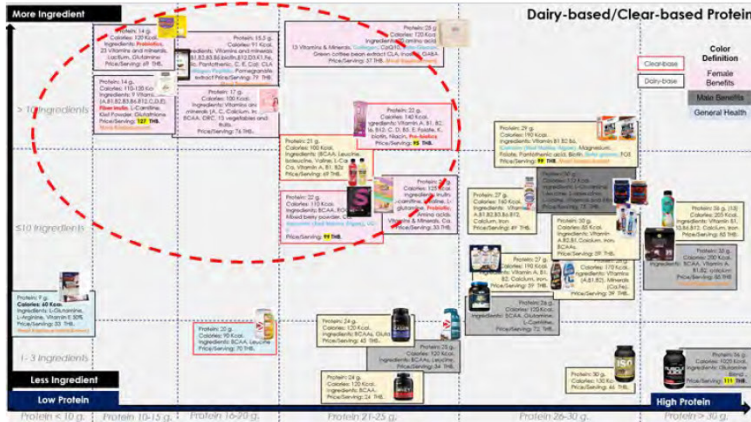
More Ingredient

Dairy-based/Clear-based Protein

Color Definition

Clearbase

Dairy-base

Female Benefits

Male Benefits

General Health

> 10 Ingredients

≤10 Ingredients

1 - 3 Ingredients

Less Ingredient

Low Protein

High Protein

Protein < 10 g.

Protein 10-15 g.

Protein 16-20 g.

Protein 21-25 g.

Protein 26-30 g.

Protein > 30 g.

Protein: 14 g. Calories: 120 Kcal. Ingredients: Prebiotics, 23 Vitamins and minerals, Lactium, Glutathione Price/Serving: 127 THB.

Protein: 15.5 g. Calories: 91 Kcal. Ingredients: Vitamins and minerals, Pantothenic, C, E, CoQ, Collagen Peptide, Pomegranate extract Price/Serving: 39 THB.

Protein: 25 g. Calories: 120 Kcal. Ingredients: 18 Amino acids, 13 Vitamins & Minerals, Collagen, CoQ10, Green coffee bean extract CLA, Inulin, GABA Price/Serving: 57 THB.

Protein: 14 g. Calories: 110-135 Kcal. Ingredients: 9 Vitamins, Fiber inulin, L-Carnitine, Kiwi Powder, Glutathione Price/Serving: 107 THB.

Protein: 17 g. Calories: 100 Kcal. Ingredients: Vitamins and minerals, BCAA, OKC, 13 vegetables and fruits Price/Serving: 39 THB.

Protein: 22 g. Calories: 140 Kcal. Ingredients: Vitamin A, B1, B2, B6, B12, C, D, E, Folate, K, Biotin, Niacin, Pre-biotics Price/Serving: 95 THB.

Protein: 21 g. Calories: 100 Kcal. Ingredients: BCAA, Leucine, Isoleucine, Valine, L-Carnitine, Vitamin A, B1, B2 Price/Serving: 69 THB.

Protein: 22 g. Calories: 110 Kcal. Ingredients: BCAA, Mixed berry powder, Price/Serving: 98 THB.

Protein: 23 g. Calories: 125 Kcal. Ingredients: Inulin, L-carnitine, Vitamins, Probiotics, Amino acids, Vitamins & Minerals Price/Serving: 30 THB.

Protein: 29 g. Calories: 110 Kcal. Ingredients: Vitamin B1, B2, B6, Magnesium, Folate, Pantothenic acid, Biotin, FOS Price/Serving: 99 THB.

Protein: 27 g. Calories: 140 Kcal. Ingredients: Vitamin A, B1, B2, B3, B6, B12, Calcium, Iron Price/Serving: 69 THB.

Protein: 30 g. Calories: 80 Kcal. Ingredients: Vitamin A, B2, B3, Calcium, Iron, BCAA Price/Serving: 39 THB.

Protein: 27 g. Calories: 110 Kcal. Ingredients: Vitamin A, B1, B2, Calcium, Iron Price/Serving: 59 THB.

Protein: 27 g. Calories: 170 Kcal. Ingredients: Vitamin A, B2, Calcium, Iron Price/Serving: 39 THB.

Protein: 24 g. Calories: 120 Kcal. Ingredients: BCAA, L-Carnitine Price/Serving: 72 THB.

Protein: 36 g. Calories: 205 Kcal. Ingredients: Vitamin B1, B2, B6, B12, Calcium, Iron Price/Serving: 65 THB.

Protein: 32 g. Calories: 200 Kcal. Ingredients: BCAA, Vitamin A, B1, B2, calcium Price/Serving: 60 THB.

Protein: 7 g. Calories: 60 Kcal. Ingredients: L-Glutamine, L-Arginine, Vitamin E 30% Price/Serving: 35 THB.

Protein: 20 g. Calories: 90 Kcal. Ingredients: BCAA, Leucine Price/Serving: 70 THB.

Protein: 24 g. Calories: 120 Kcal. Ingredients: BCAA, Glutamine Price/Serving: 42 THB.

Protein: 25 g. Calories: 120 Kcal. Ingredients: BCAA Price/Serving: 34 THB.

Protein: 24 g. Calories: 120 Kcal. Ingredients: BCAA Price/Serving: 45 THB.

Protein: 30 g. Calories: 130 Kcal. Price/Serving: 46 THB.

Protein: 56 g. Calories: 1020 Kcal. Ingredients: Glutamine Blend Price/Serving: 111 THB.